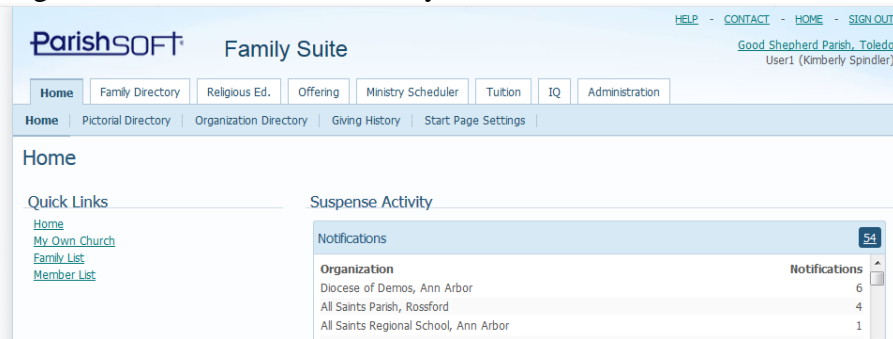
HELP - CONTACT - HOME - SIGN OUT

ParishSOFT Family Suite

Good Shepherd Parish, Toledo
User1 (Kimberly Spindler)

Home | Family Directory | Religious Ed. | Offering | Ministry Scheduler | Tuition | IQ | Administration

Home | Pictorial Directory | Organization Directory | Giving History | Start Page Settings

Home

Quick Links

Home
My Own Church
Family List
Member List

Suspense Activity

Notifications 54

| Organization | Notifications |
|---|---|
| Diocese of Demos, Ann Arbor | 6 |
| All Saints Parish, Rossford | 4 |
| All Saints Regional School, Ann Arbor | 1 |